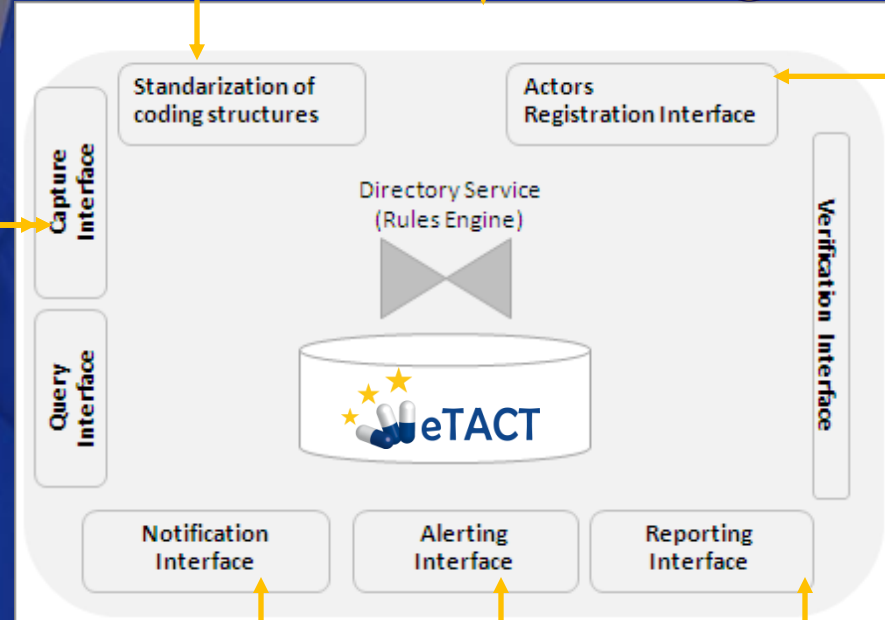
Standarization of coding structures

Actors Registration Interface

Capture Interface

Directory Service (Rules Engine)

Verification Interface

Query Interface

eTACT

Notification Interface

Alerting Interface

Reporting Interface